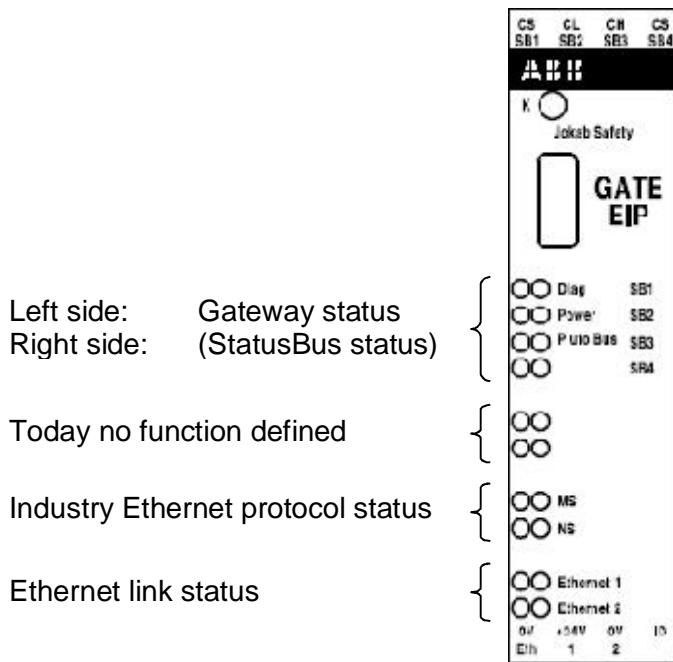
CS SB1 CL SB2 CH SB3 CS SB4

ABB

K

Jokab Safety

GATE EIP

Left side: Gateway status
Right side: (StatusBus status)

Diag SB1
Power SB2
Pluto Bus SB3
SB4

Today no function defined

Industry Ethernet protocol status

MS
NS

Ethernet link status

Ethernet 1
Ethernet 2

0V Eth +24V 1 0V 2 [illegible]